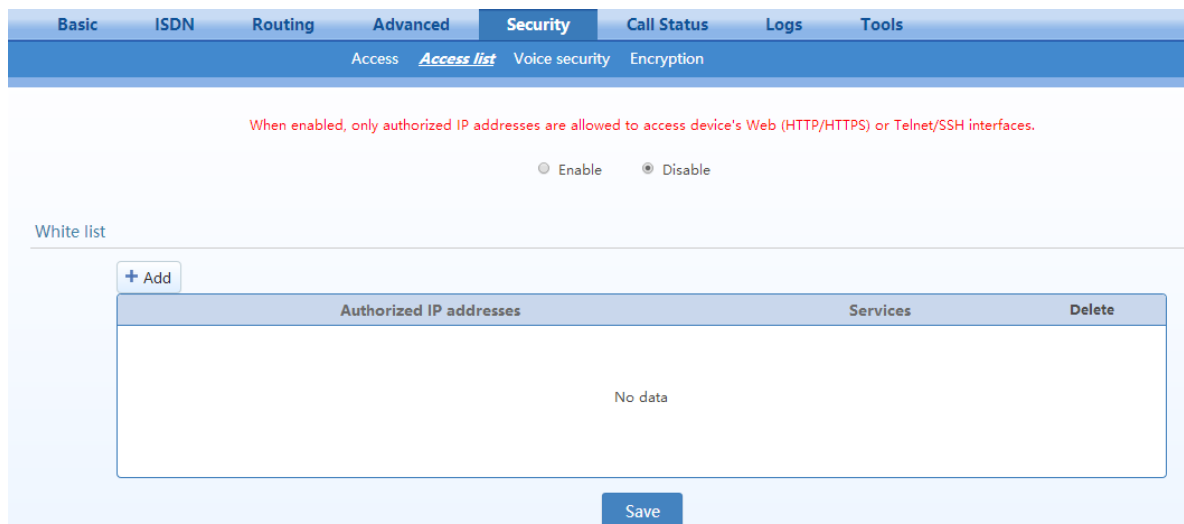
Basic ISDN Routing Advanced Security Call Status Logs Tools

Access Access list Voice security Encryption

When enabled, only authorized IP addresses are allowed to access device's Web (HTTP/HTTPS) or Telnet/SSH interfaces.

Enable Disable

White list

+ Add

| Authorized IP addresses | Services | Delete |
|---|---|---|
| No data | | |

Save